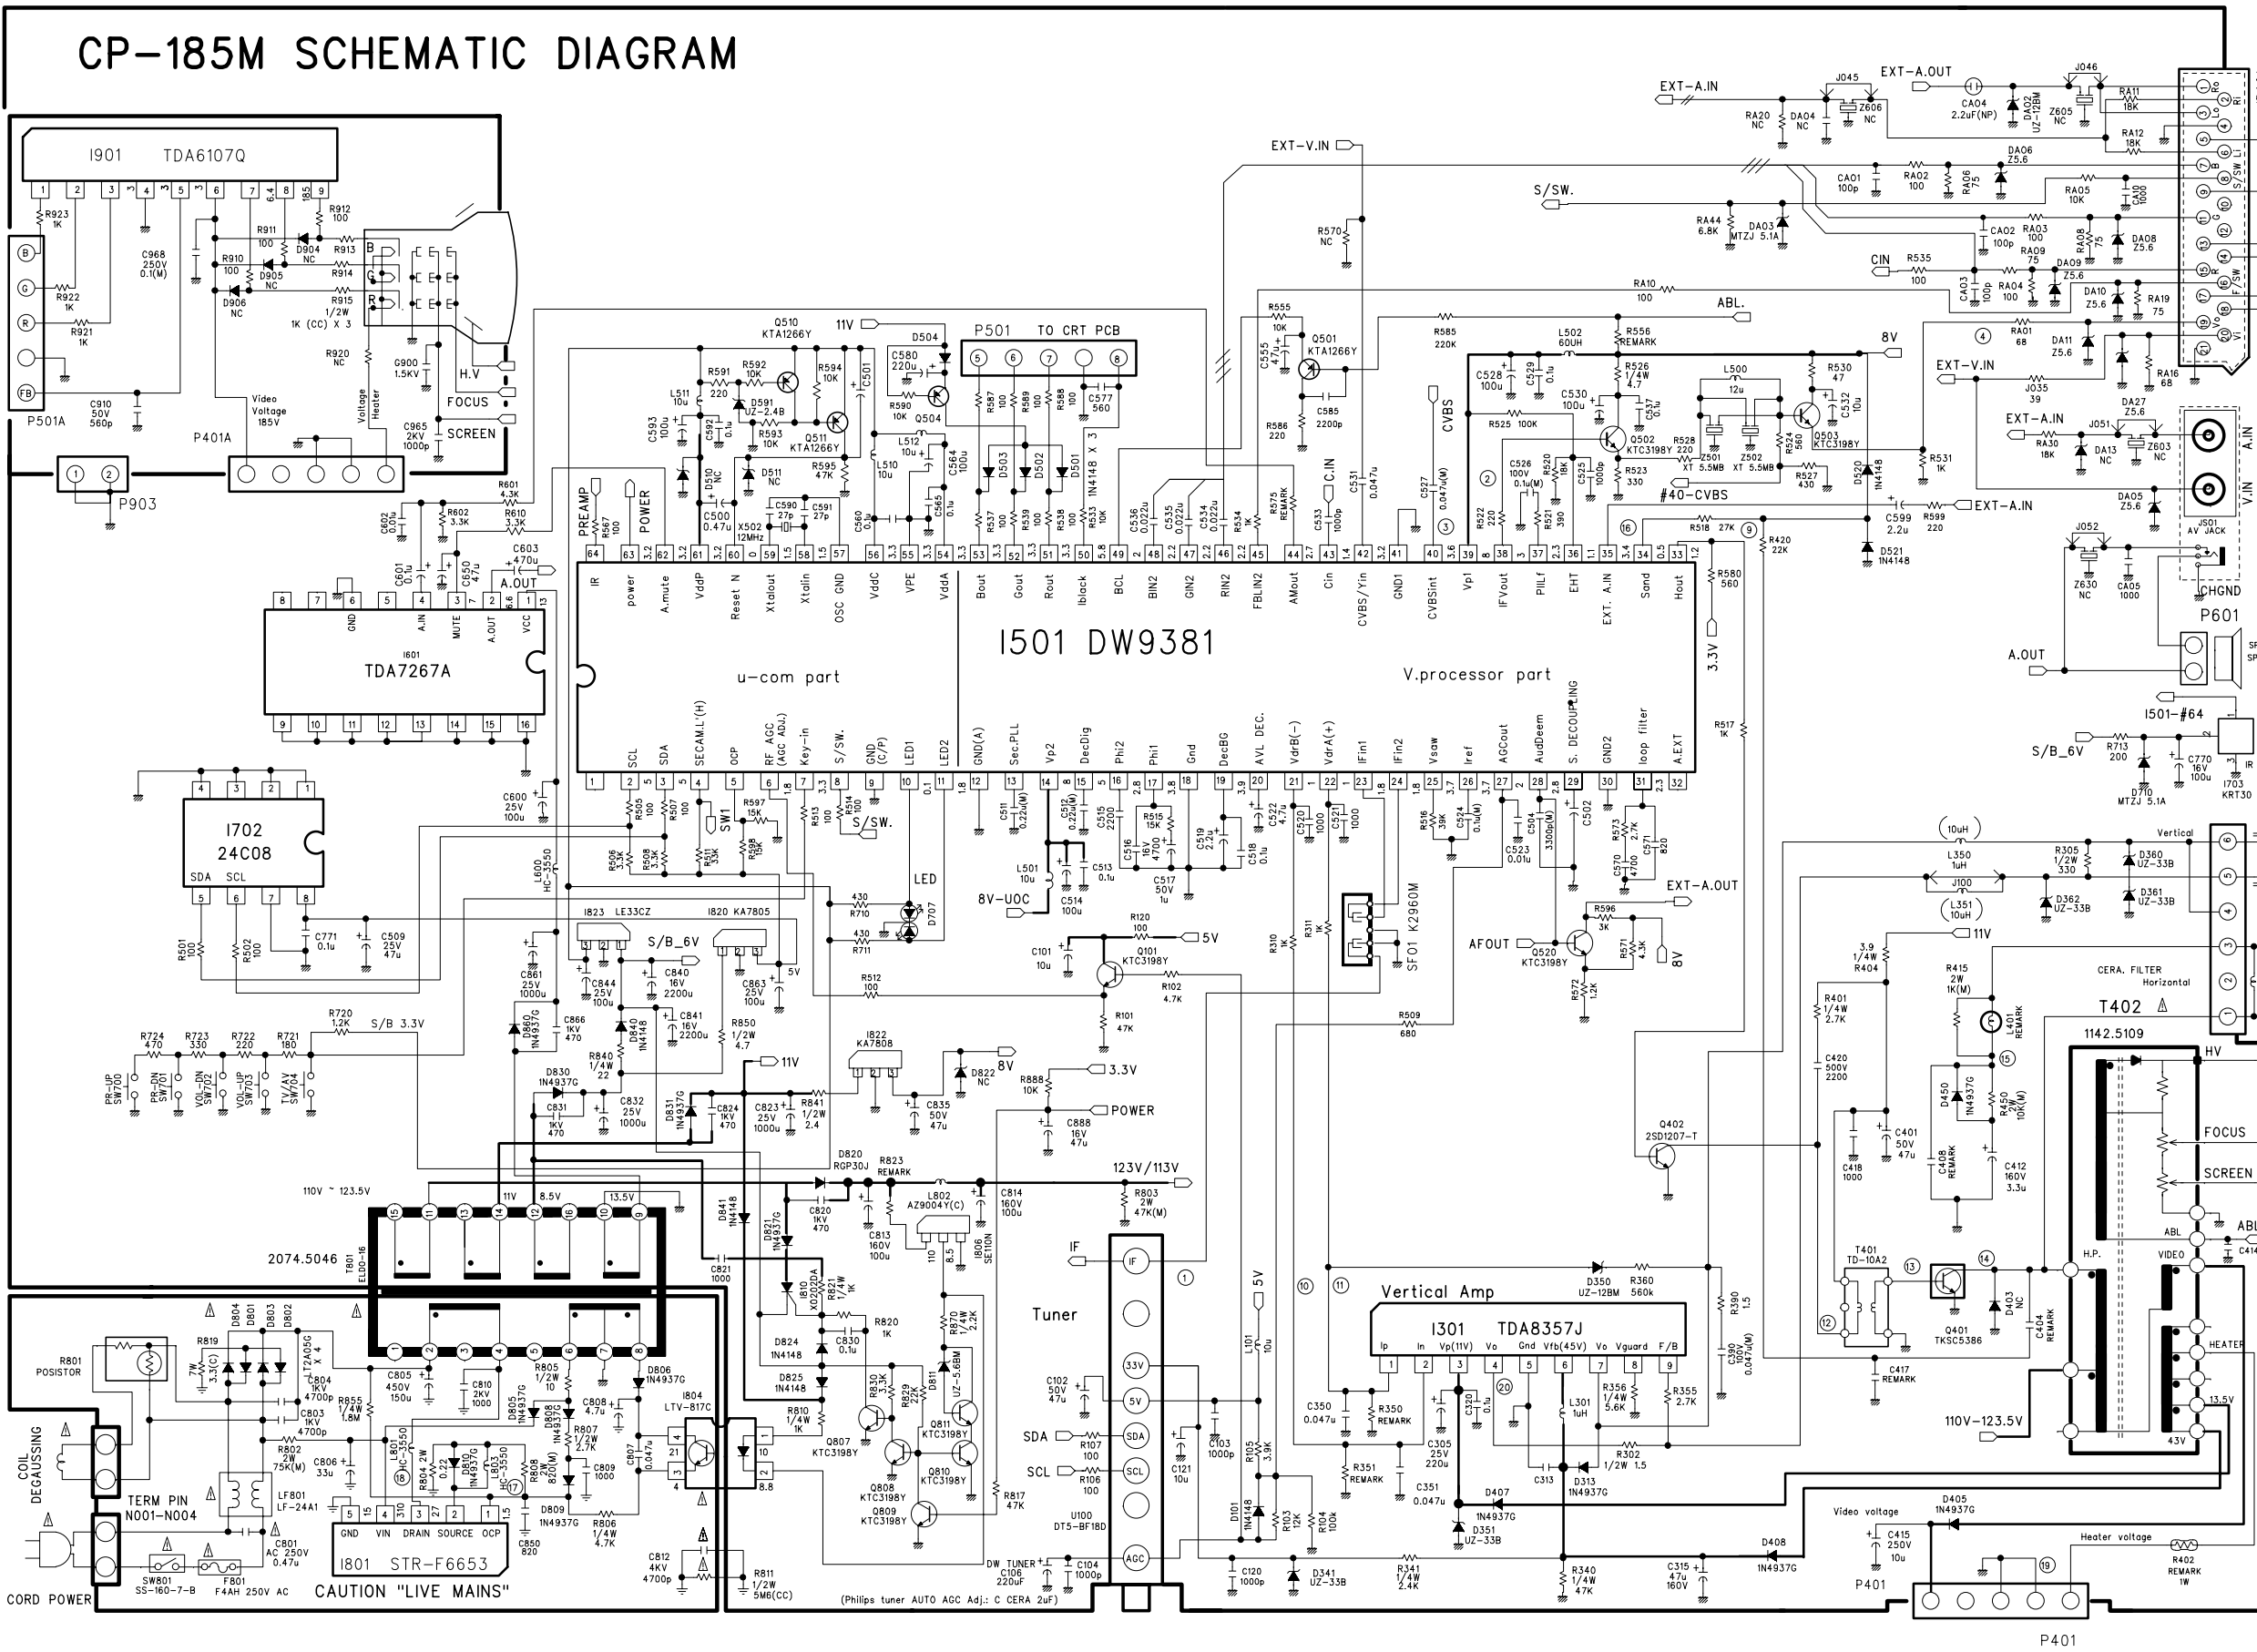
CP-185M SCHEMATIC DIAGRAM

I901 TDA6107Q

R923 1K
R922 1K
R921 1K
C968 250V 0.1(M)
R910 100
R911 100
R912 100
D904 NC
R913
D905 NC
R914
D906 NC
R915 1/2W 1K (CC) X 3
R920 NC
G900 1.5KV
C965 2KV 1000p
Video Voltage 185V
Voltage Heater
C910 50V 560p
P501A
P401A
H.V
FOCUS
SCREEN
P903

EXT-A.IN
J045
EXT-A.OUT
J046
RA20 NC
DA04 NC
Z606 NC
CA04 2.2uF(NP)
DA02 UZ-12BM
Z605 NC
RA11 18K
RA12 18K
EXT-V.IN
S/SW.
CA01 100p
RA02 100
RA06 75
DA06 Z5.6
RA05 10K
CA10 1000
RA44 6.8K
DA03 MTZJ 5.1A
CA02 100p
RA03 100
RA09 75
RA08 75
DA08 Z5.6
CIN
R535 100
CA03 100p
RA04 100
DA09 Z5.6
DA10 Z5.6
RA19 75
RA10 100
ABL.
R570 NC
R555 10K
C555 47u
Q501 KTA1266Y
R586 220
C585 2200p
R585 220K
L502 60UH
R556 REMARK
8V
RA01 68
DA11 Z5.6
RA16 68
EXT-V.IN
J035 39
EXT-A.IN
RA30 18K
J051
DA27 Z5.6
DA13 NC
Z603 NC
A.IN
V.IN
DA05 Z5.6
J052
Z630 NC
CA05 1000
JS01 AV JACK
CHGND
P601
A.OUT

P501 TO CRT PCB
11V
Q510 KTA1266Y
D504
C580 220u
Q504
R590 10K
R591 220
R592 10K
R594 10K
C501
D591 UZ-2.4B
R593 10K
Q511 KTA1266Y
L511 10u
C593 100u
C592 0.1u
R595 47K
D510 NC
D511 NC
C500 0.47u
X502 12MHz
C590 27p
C591 27p
L512 10u
L510 10u
C564 100u
C560 0.1u
C565 0.1u
R587 100
R589 100
R588 100
C577 560
D503
D502
D501
1N4148 X 3
R537 100
R539 100
R538 100
R533 10K
C536 0.022u
C535 0.022u
C534 0.022u
R534 1K
R575 REMARK
C.IN
C533 1000p
C531 0.047u
CVBS
C527 0.047u(M)
C528 100u
C529 0.1u
R526 1/4W 4.7
R525 100K
C530 100u
C537 0.1u
Q502 KTC3198Y
L500 12u
R528 220
Z501 XT 5.5MB
Z502 XT 5.5MB
R530 47
C532 10u
Q503 KTC3198Y
R524 560
R527 430
R523 330
C526 100V 0.1u(M)
R520 18K
C525 1000p
#40-CVBS
D520 1N4148
R531 1K
C599 2.2u
R599 220
EXT-A.IN
R522 220
R521 390
R518 27K
R420 22K
D521 1N4148
R580 560
3.3V

PREAMP
POWER
R567 100
R601 4.3K
R610 3.3K
R602 3.3K
C602 0.01u
C601 0.1u
C650 47u
C603 470u
A.OUT

IR power A.mute VddP Reset N Xtalout Xtalin OSC GND VddC VPE VddA Bout Gout Rout Iblack BCL BIN2 GIN2 RIN2 FBLIN2 AMout Cin CVBS/Yin GND1 CVBSint Vp1 IFVout PLLf EHT EXT. A.IN Sand Hout
I501 DW9381
u-com part
V.processor part
SCL SDA SECAM.L'(H) OCP RF AGC (AGC ADJ.) Key-in S/SW. GND (C/P) LED1 LED2 GND(A) Sec.PLL Vp2 DecDig Phi2 Phi1 Gnd DecBG AVL DEC. VdrB(-) VdrA(+) IFin1 IFin2 Vsaw Iref AGCout AudDeem S. DECOUPLING GND2 loop filter A.EXT

GND A.IN MUTE A.OUT VCC
I601 TDA7267A
C600 25V 100u
I702 24C08
SDA SCL
R501 100
R502 100
C771 0.1u
C509 25V 47u
R505 100
R507 100
SW1
R597 15K
R513 100
R514 100
S/SW.
R506 3.3K
R508 3.3K
R511 33K
R598 15K
L600 HC-3550
LED
R710 430
R711 430
D707
C511 0.22u(M)
C512 0.22u(M)
C515 2200
C516 16V 4700
R515 15K
C519 2.2u
C518 0.1u
C522 4.7u
C520 1000
C521 1000
R516 39K
C524 0.1u(M)
C504 3300p(M)
C502
C523 0.01u
R573 2.7K
C571 820
C570 4700
L501 10u
8V-UOC
C514 100u
C513 0.1u
C517 50V 1u
EXT-A.OUT
R596 3K
AFOUT
Q520 KTC3198Y
R571 4.3K
R572 1.2K
8V
SF01 K2960M
R310 1K
R311 1K
R517 1K
I501-#64
S/B_6V
R713 200
C770 16V 100u
D710 MTZJ 5.1A
I703 KRT30
IR

I823 LE33CZ
I820 KA7805
S/B_6V
C861 25V 1000u
C844 25V 100u
C840 16V 2200u
C863 25V 100u
5V
C841 16V 2200u
D860 1N4937G
C866 1KV 470
D840 1N4148
R850 1/2W 4.7
R840 1/4W 22
D830 1N4937G
C831 1KV 470
C832 25V 1000u
11V
D831 1N4937G
C824 1KV 470
C823 25V 1000u
R841 1/2W 2.4
I822 KA7808
8V
D822 NC
C835 50V 47u
R888 10K
3.3V
POWER
C888 16V 47u
R120 100
5V
C101 10u
Q101 KTC3198Y
R102 4.7K
R101 47K
R512 100
R509 680
R720 1.2K
S/B 3.3V
R724 470
R723 330
R722 220
R721 180
PR-UP SW700
PR-DN SW701
VOL-DN SW702
VOL-UP SW703
TV/AV SW704

Vertical
(10uH)
L350 1uH
J100
(L351 10uH)
R305 1/2W 330
D360 UZ-33B
D362 UZ-33B
D361 UZ-33B
11V
3.9 1/4W R404
R415 2W 1K(M)
L401 REMARK
CERA. FILTER Horizontal
T402
1142.5109
HV
R401 1/4W 2.7K
C420 500V 2200
D450 1N4937G
R450 2W 10K(M)
FOCUS
SCREEN
C418 1000
C401 50V 47u
C408 REMARK
C412 160V 3.3u
Q402 2SD1207-T
ABL
ABL
C414
VIDEO
H.P.
T401 TD-10A2
Q401 TKSC5386
D403 NC
C404 REMARK
HEATER
13.5V
43V
110V-123.5V
C417 REMARK

D820 RGP30J
R823 REMARK
L802 AZ9004Y(C)
C814 160V 100u
123V/113V
R803 2W 47K(M)
110V ~ 123.5V
11V
8.5V
13.5V
2074.5046
T801 ELDO-16
D841 1N4148
C820 1KV 470
C813 160V 100u
I806 SE110N
C821 1000
D821 1N4937G
I810 KD2023DA
R821 1/4W 1K
R820 1K
C830 0.1u
D824 1N4148
D825 1N4148
R830 3.3K
R829 22K
D811 UZ-5.6MB
R870 1/4W 2.2K
Q807 KTC3198Y
Q811 KTC3198Y
Q808 KTC3198Y
Q810 KTC3198Y
Q809 KTC3198Y
R817 47K
R810 1/4W 1K

R801 POSISTOR
R819 7W 3.3(C)
D804 D801 D803 D802
LT2A05G X 4
C804 1KV 4700p
R855 1/4W 1.8M
C805 450V 150u
C810 2KV 1000
C803 1KV 4700p
R802 2W 75K(M)
C806 33u
COIL DEGAUSSING
TERM PIN N001-N004
LF801 LF-241A1
C801 AC 250V 0.47u
CORD POWER
SW801 SS-160-7-B
F801 F4AH 250V AC
L801 HC-3550
R804 2W 0.22
D810 1N4937G
L803 HC-3550
R808 2W 820(M)
D805 1N4937G
D808 1N4937G
R805 1/2W 10
R807 1/2W 2.7K
C808 4.7u
C809 1000
C807 0.047u
D806 1N4937G
I804 LTV-817C
D809 1N4937G
R806 1/4W 4.7K
C850 820
GND VIN DRAIN SOURCE OCP
I801 STR-F6653
CAUTION "LIVE MAINS"
C812 4KV 4700p
R811 1/2W 5M6(CC)

IF
Tuner
IF 33V 5V SDA SCL AGC
C102 50V 47u
SDA
R107 100
SCL
R106 100
U100 DT5-BF18D
DW TUNER C106 220uF
C104 1000p
(Philips tuner AUTO AGC Adj.: C CERA 2uF)
L101 10u
5V
C121 10u
C103 1000p
R105 1/4W 3.9K
D101 1N4148
R103 12K
R104 100
C120 1000p
D341 UZ-33B
R341 1/4W 2.4K
R340 1/4W 47K
C315 47u 160V
D408 1N4937G

Vertical Amp
I301 TDA8357J
Ip In Vp(11V) Vo Gnd Vfb(45V) Vo Vguard F/B
D350 UZ-12BM
R360 560k
R390 1.5
C390 100V 0.047u(M)
C350 0.047u
R350 REMARK
R351 REMARK
C305 25V 220u
C320 0.1u
L301 1uH
R356 1/4W 5.6K
R355 2.7K
R302 1/2W 1.5
C313
D313 1N4937G
C351 0.047u
D407 1N4937G
D351 UZ-33B
Video voltage
D405 1N4937G
C415 250V 10u
Heater voltage
R402 REMARK 1W
P401
P401